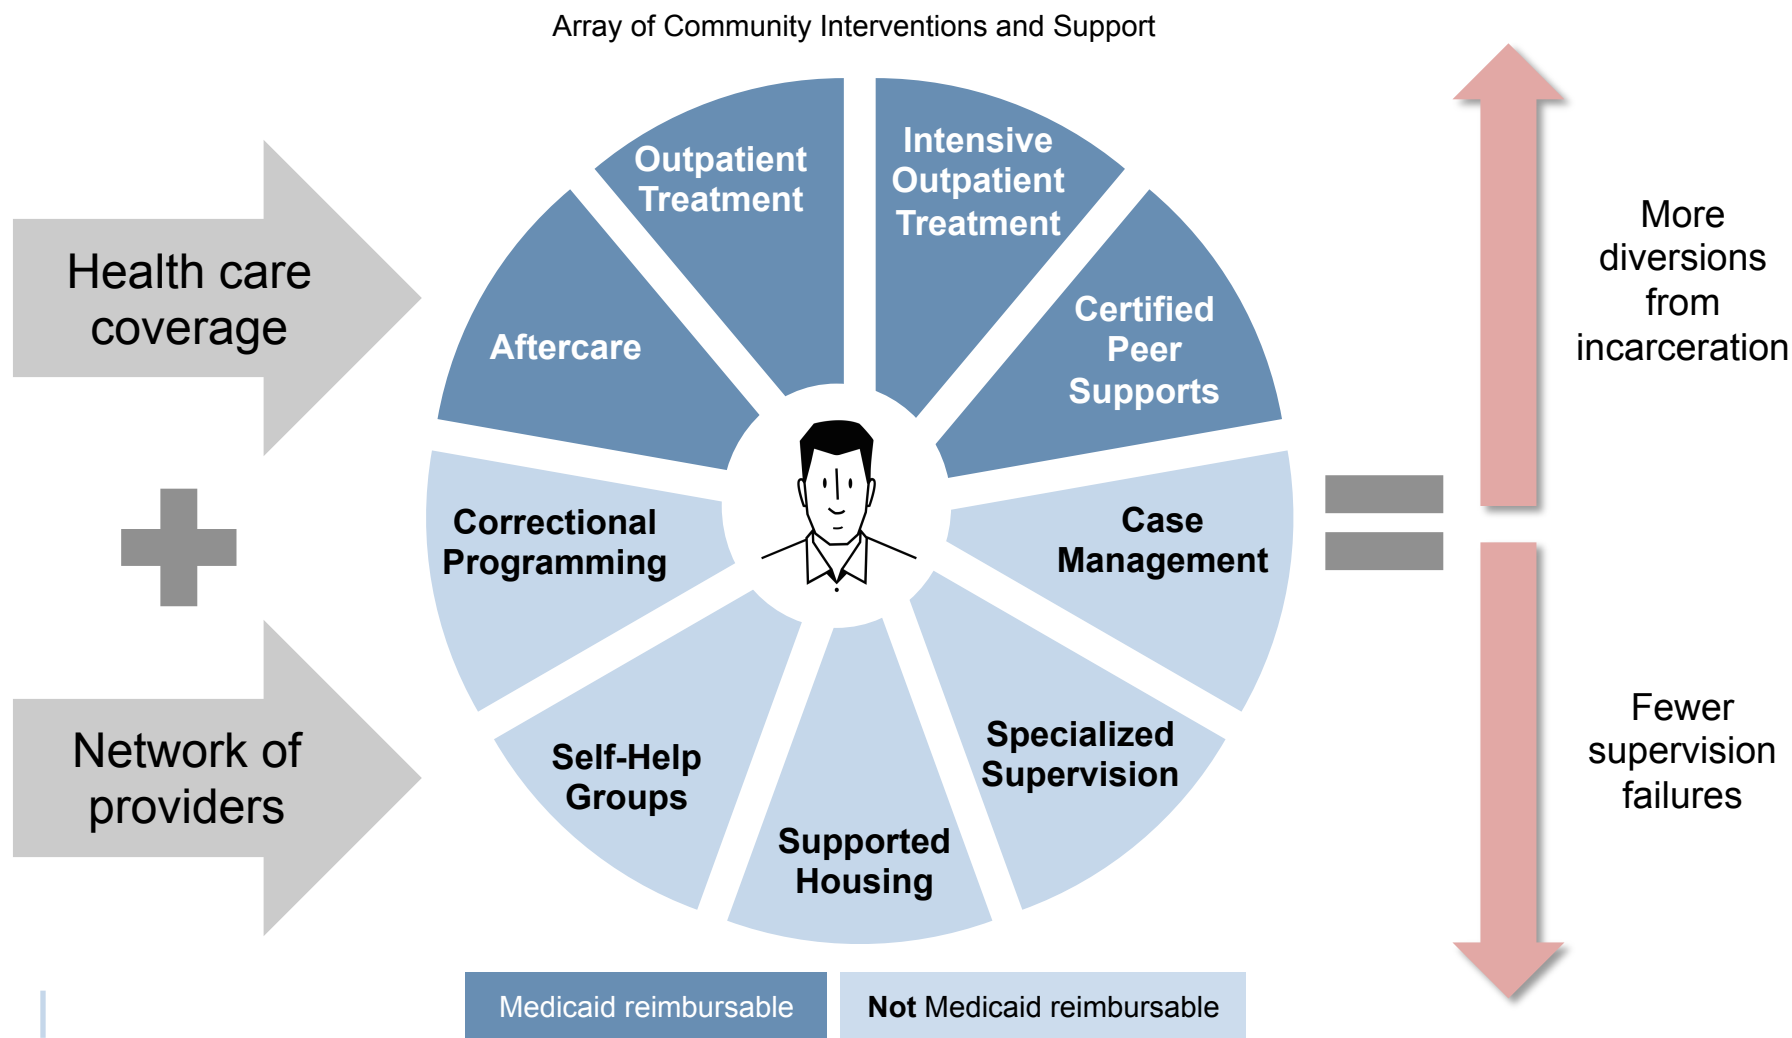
Array of Community Interventions and Support

Health care coverage

Network of providers

Outpatient Treatment

Intensive Outpatient Treatment

Aftercare

Certified Peer Supports

Correctional Programming

Case Management

Self-Help Groups

Specialized Supervision

Supported Housing

More diversions from incarceration

Fewer supervision failures

Medicaid reimbursable

**Not** Medicaid reimbursable